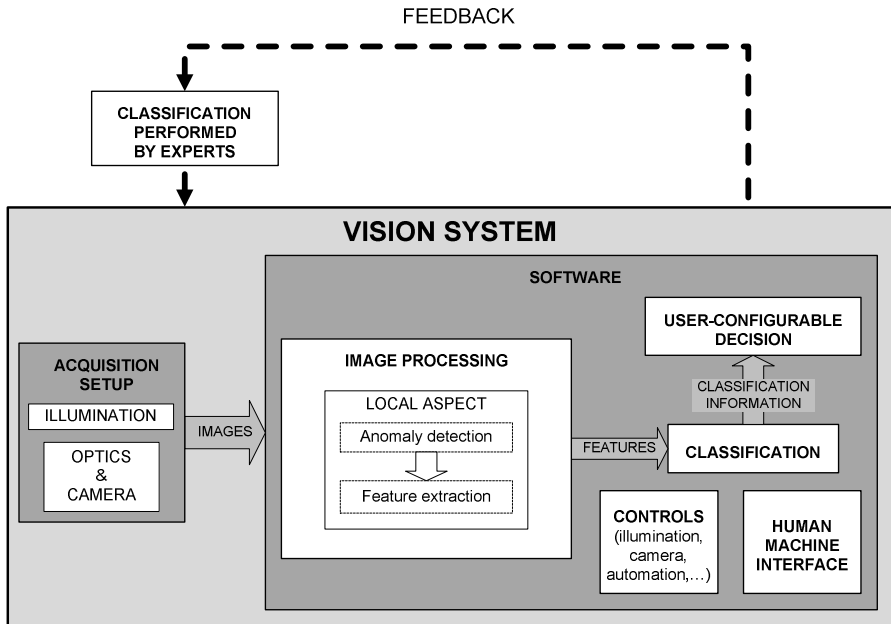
FEEDBACK

CLASSIFICATION PERFORMED BY EXPERTS

VISION SYSTEM

SOFTWARE

USER-CONFIGURABLE DECISION

ACQUISITION SETUP

ILLUMINATION

OPTICS & CAMERA

IMAGES

IMAGE PROCESSING

LOCAL ASPECT

Anomaly detection

Feature extraction

CLASSIFICATION INFORMATION

FEATURES

CLASSIFICATION

CONTROLS (illumination, camera, automation,…)

HUMAN MACHINE INTERFACE